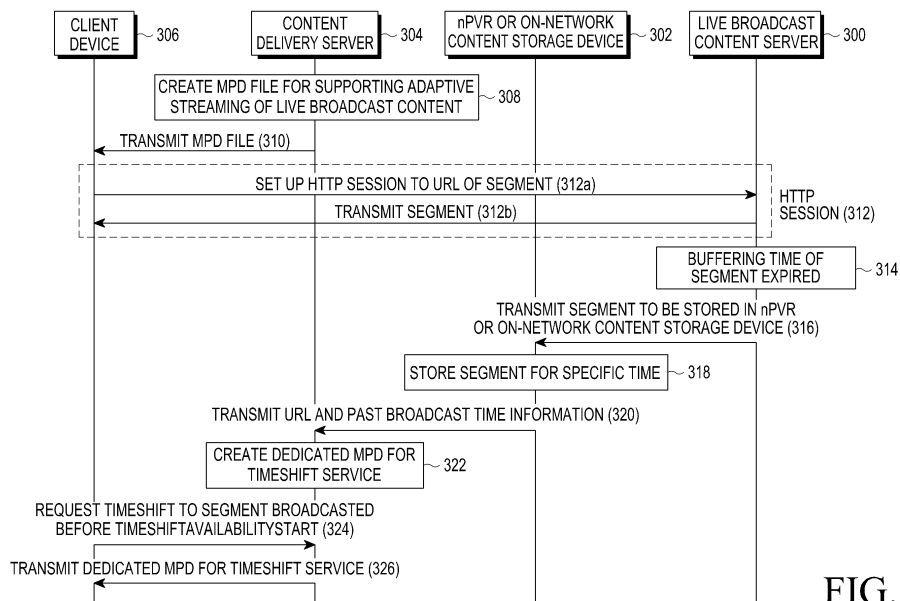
CLIENT DEVICE 306

CONTENT DELIVERY SERVER 304

nPVR OR ON-NETWORK CONTENT STORAGE DEVICE 302

LIVE BROADCAST CONTENT SERVER 300

CREATE MPD FILE FOR SUPPORTING ADAPTIVE STREAMING OF LIVE BROADCAST CONTENT 308

TRANSMIT MPD FILE (310)

SET UP HTTP SESSION TO URL OF SEGMENT (312a)

TRANSMIT SEGMENT (312b)

HTTP SESSION (312)

BUFFERING TIME OF SEGMENT EXPIRED 314

TRANSMIT SEGMENT TO BE STORED IN nPVR OR ON-NETWORK CONTENT STORAGE DEVICE (316)

STORE SEGMENT FOR SPECIFIC TIME 318

TRANSMIT URL AND PAST BROADCAST TIME INFORMATION (320)

CREATE DEDICATED MPD FOR TIMESHIFT SERVICE 322

REQUEST TIMESHIFT TO SEGMENT BROADCASTED BEFORE TIMESHIFTAVAILABILITYSTART (324)

TRANSMIT DEDICATED MPD FOR TIMESHIFT SERVICE (326)

FIG.